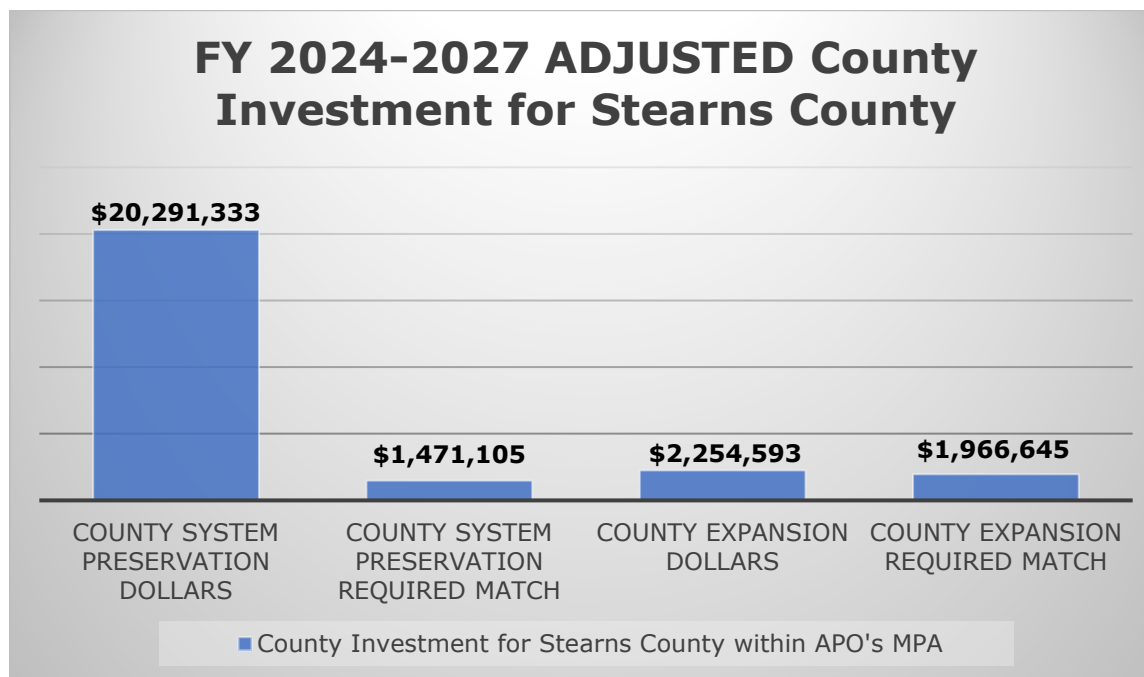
FY 2024-2027 ADJUSTED County Investment for Stearns County

$20,291,333

$1,471,105

$2,254,593

$1,966,645

COUNTY SYSTEM PRESERVATION DOLLARS

COUNTY SYSTEM PRESERVATION REQUIRED MATCH

COUNTY EXPANSION DOLLARS

COUNTY EXPANSION REQUIRED MATCH

County Investment for Stearns County within APO's MPA